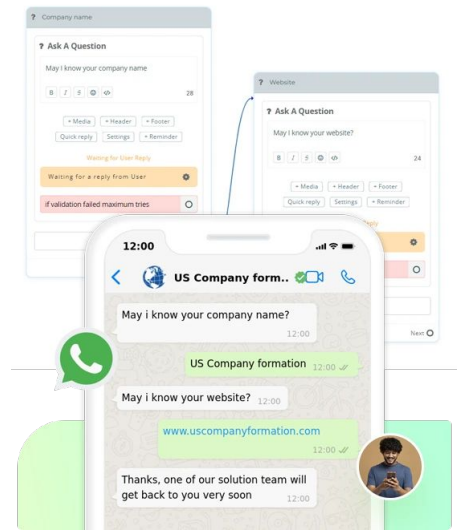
? Company name

? Ask A Question

May I know your company name

B I S ☺ </> 28

+ Media + Header + Footer

Quick reply Settings + Reminder

Waiting for User Reply

Waiting for a reply from User

If validation failed maximum tries

? Website

? Ask A Question

May I know your website?

B I S ☺ </> 24

+ Media + Header + Footer

Quick reply Settings + Reminder

Next

12:00

US Company form..

May i know your company name?
12:00

US Company formation
12:00

May i know your website?
12:00

www.uscompanyformation.com
12:00

Thanks, one of our solution team will get back to you very soon
12:00